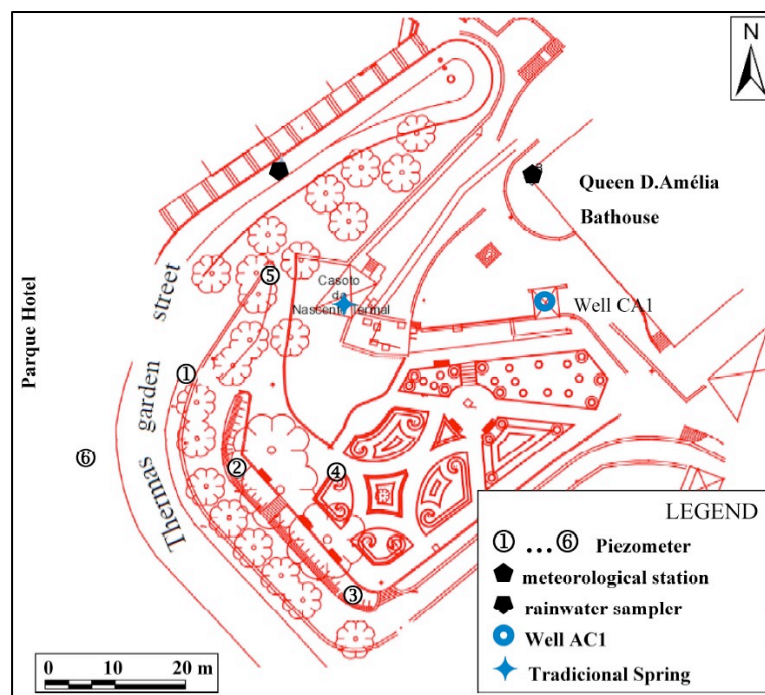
N

Queen D.Amélia Bathouse

Parque Hotel

Casoto da Nascente Termal

Well CA1

Thermas garden street

①

②

③

④

⑤

⑥

LEGEND

① ...⑥ Piezometer

meteorological station

rainwater sampler

Well AC1

Tradicional Spring

0 10 20 m